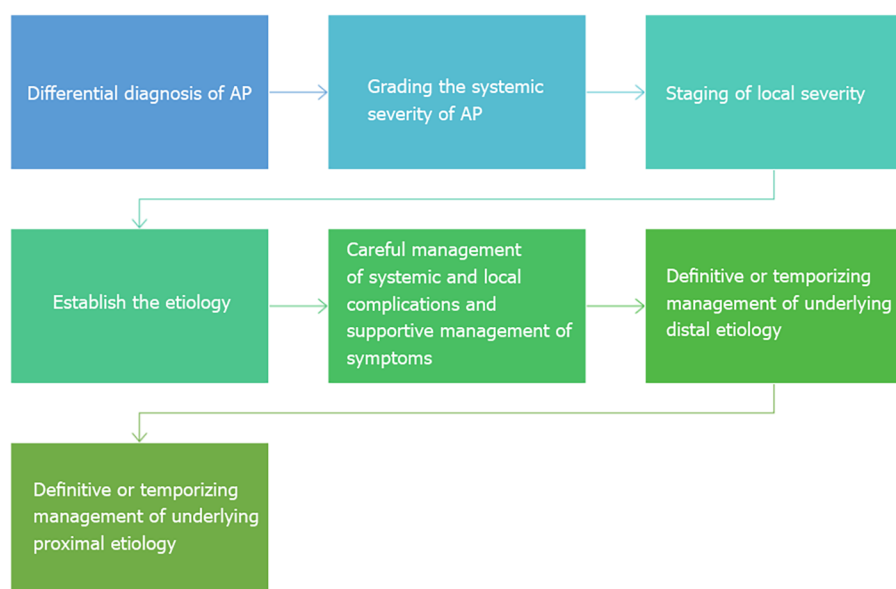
Differential diagnosis of AP

Grading the systemic severity of AP

Staging of local severity

Establish the etiology

Careful management of systemic and local complications and supportive management of symptoms

Definitive or temporizing management of underlying distal etiology

Definitive or temporizing management of underlying proximal etiology